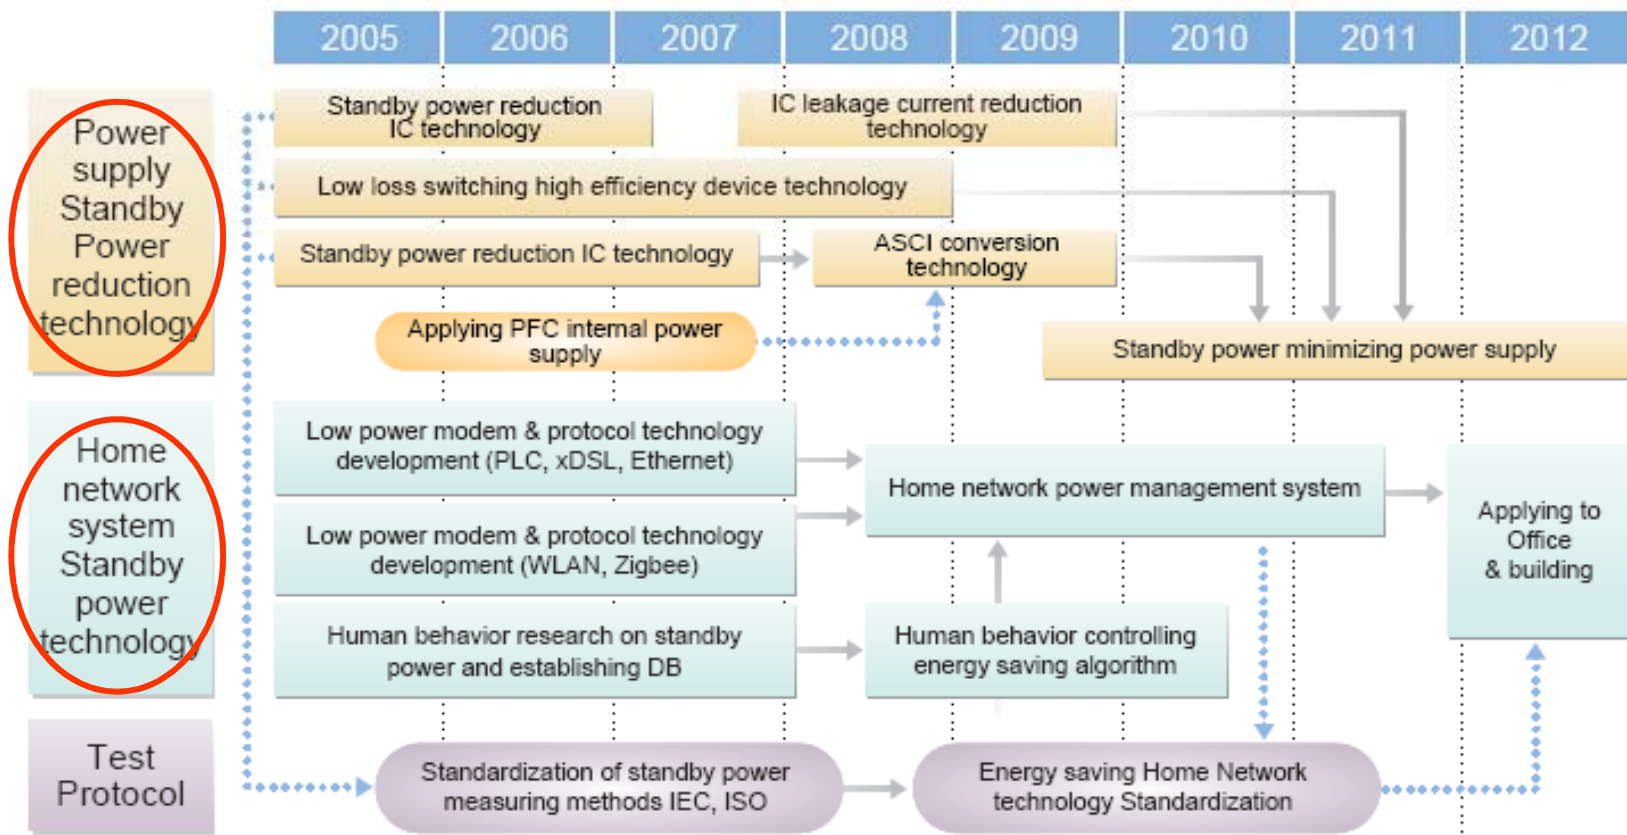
| 2005 | 2006 | 2007 | 2008 | 2009 | 2010 | 2011 | 2012 |
|---|---|---|---|---|---|---|---|

Power supply Standby Power reduction technology

Standby power reduction IC technology

IC leakage current reduction technology

Low loss switching high efficiency device technology

Standby power reduction IC technology

ASCI conversion technology

Applying PFC internal power supply

Standby power minimizing power supply

Home network system Standby power technology

Low power modem & protocol technology development (PLC, xDSL, Ethernet)

Low power modem & protocol technology development (WLAN, Zigbee)

Human behavior research on standby power and establishing DB

Home network power management system

Human behavior controlling energy saving algorithm

Applying to Office & building

Test Protocol

Standardization of standby power measuring methods IEC, ISO

Energy saving Home Network technology Standardization